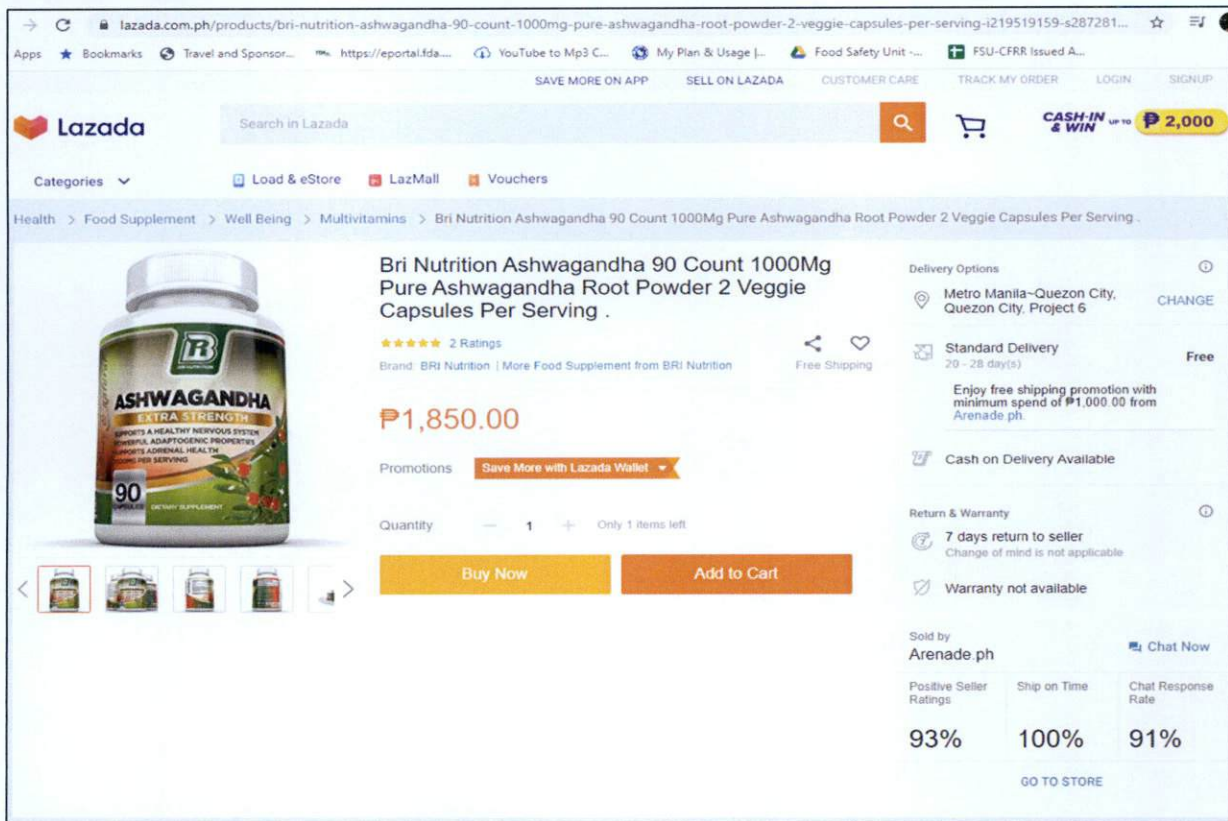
lazada.com.ph/products/bri-nutrition-ashwagandha-90-count-1000mg-pure-ashwagandha-root-powder-2-veggie-capsules-per-serving-i219519159-s287281...

Apps Bookmarks Travel and Sponsor... https://eportal.fda.... YouTube to Mp3 C... My Plan & Usage |... Food Safety Unit -... FSU-CFRR Issued A...

SAVE MORE ON APP SELL ON LAZADA CUSTOMER CARE TRACK MY ORDER LOGIN SIGNUP

Lazada

Search in Lazada

CASH-IN & WIN UP TO ₱2,000

Categories

Load & eStore LazMall Vouchers

Health > Food Supplement > Well Being > Multivitamins > Bri Nutrition Ashwagandha 90 Count 1000Mg Pure Ashwagandha Root Powder 2 Veggie Capsules Per Serving .

BRI NUTRITION
ASHWAGANDHA
EXTRA STRENGTH
SUPPORTS A HEALTHY NERVOUS SYSTEM
POWERFUL ADAPTOGENIC PROPERTIES
SUPPORTS ADRENAL HEALTH
1000MG PER SERVING
90 CAPSULES
DIETARY SUPPLEMENT

Bri Nutrition Ashwagandha 90 Count 1000Mg Pure Ashwagandha Root Powder 2 Veggie Capsules Per Serving .

2 Ratings

Brand: BRI Nutrition | More Food Supplement from BRI Nutrition

Free Shipping

₱1,850.00

Promotions Save More with Lazada Wallet

Quantity 1 Only 1 items left

Buy Now Add to Cart

Delivery Options

Metro Manila~Quezon City, Quezon City, Project 6 CHANGE

Standard Delivery
20 - 28 day(s) Free

Enjoy free shipping promotion with minimum spend of ₱1,000.00 from Arenade.ph.

Cash on Delivery Available

Return & Warranty

7 days return to seller
Change of mind is not applicable

Warranty not available

Sold by
Arenade.ph Chat Now

| Positive Seller Ratings | Ship on Time | Chat Response Rate |
|---|---|---|
| 93% | 100% | 91% |

GO TO STORE